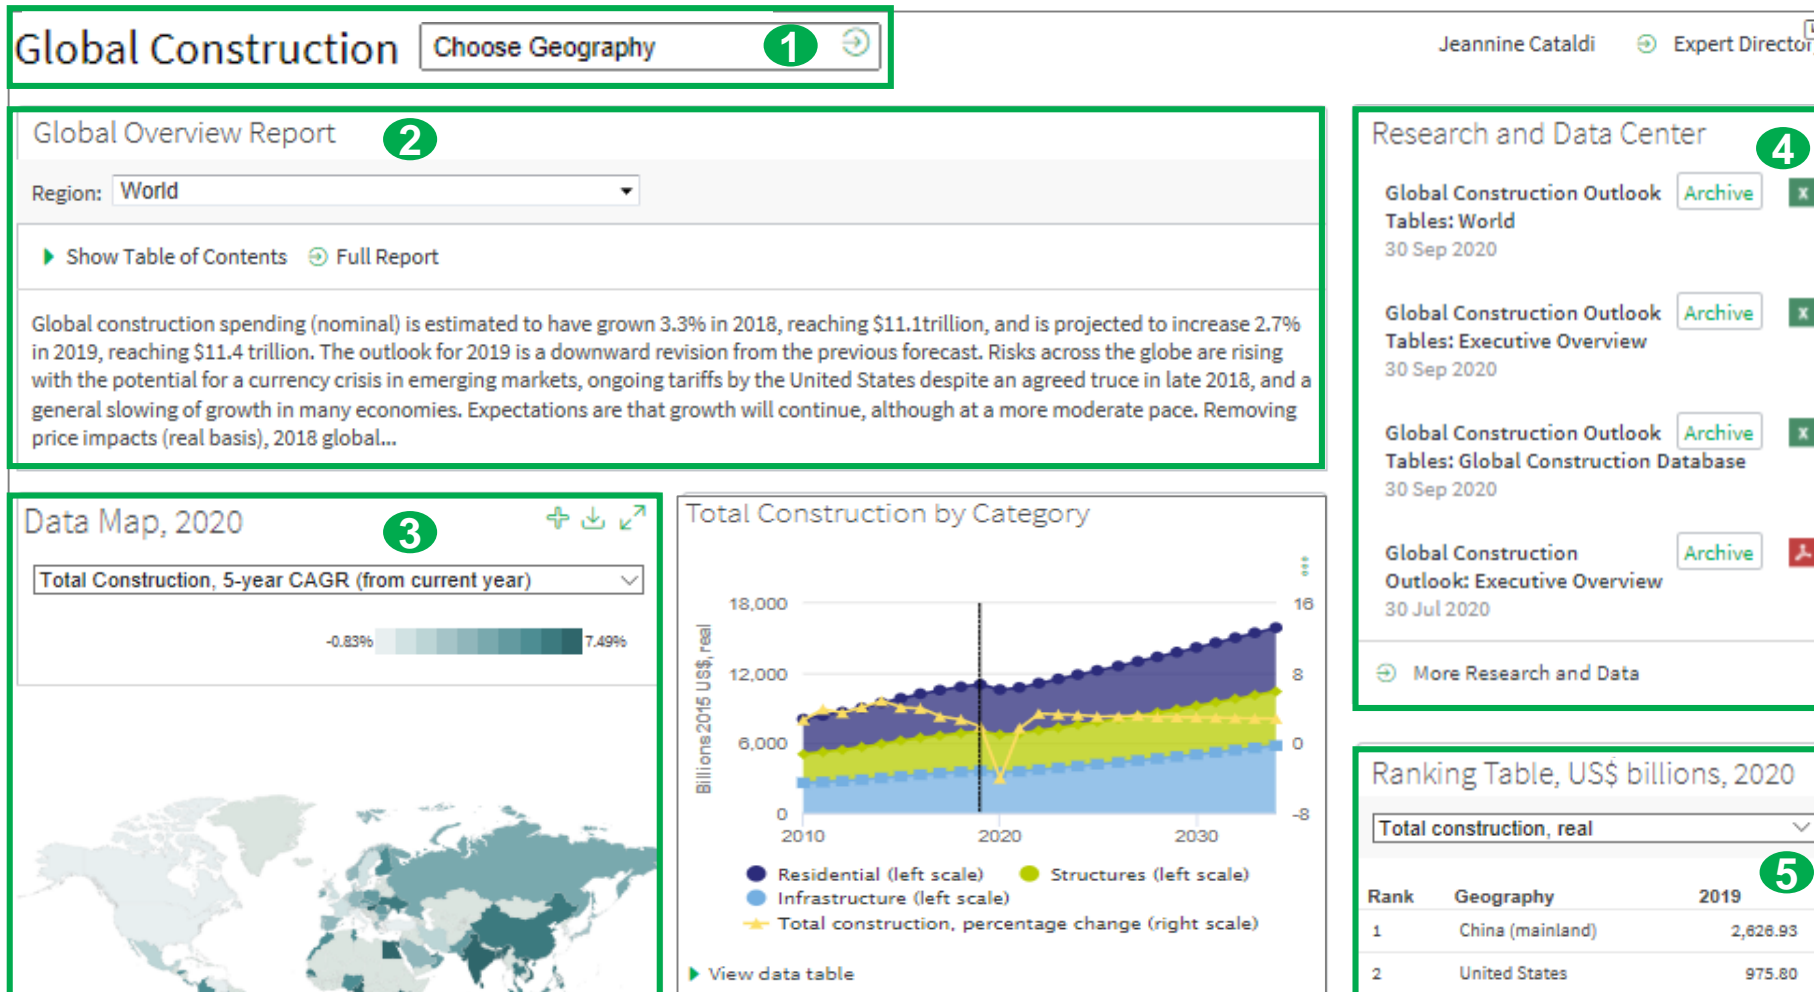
Global Construction Choose Geography 1

Jeannine Cataldi Expert Director

Global Overview Report 2

Region: World

Show Table of Contents Full Report

Global construction spending (nominal) is estimated to have grown 3.3% in 2018, reaching $11.1trillion, and is projected to increase 2.7% in 2019, reaching $11.4 trillion. The outlook for 2019 is a downward revision from the previous forecast. Risks across the globe are rising with the potential for a currency crisis in emerging markets, ongoing tariffs by the United States despite an agreed truce in late 2018, and a general slowing of growth in many economies. Expectations are that growth will continue, although at a more moderate pace. Removing price impacts (real basis), 2018 global...

Research and Data Center 4

Global Construction Outlook Tables: World Archive
30 Sep 2020

Global Construction Outlook Tables: Executive Overview Archive
30 Sep 2020

Global Construction Outlook Tables: Global Construction Database Archive
30 Sep 2020

Global Construction Outlook: Executive Overview Archive
30 Jul 2020

More Research and Data

Data Map, 2020 3

Total Construction, 5-year CAGR (from current year)

-0.83% 7.49%

Total Construction by Category

18,000
12,000
6,000
0
16
8
0
-8
Billions 2015 US$, real
2010 2020 2030

Residential (left scale) Structures (left scale)
Infrastructure (left scale)
Total construction, percentage change (right scale)

View data table

Ranking Table, US$ billions, 2020

Total construction, real

5

| Rank | Geography | 2019 |
|---|---|---|
| 1 | China (mainland) | 2,626.93 |
| 2 | United States | 975.80 |